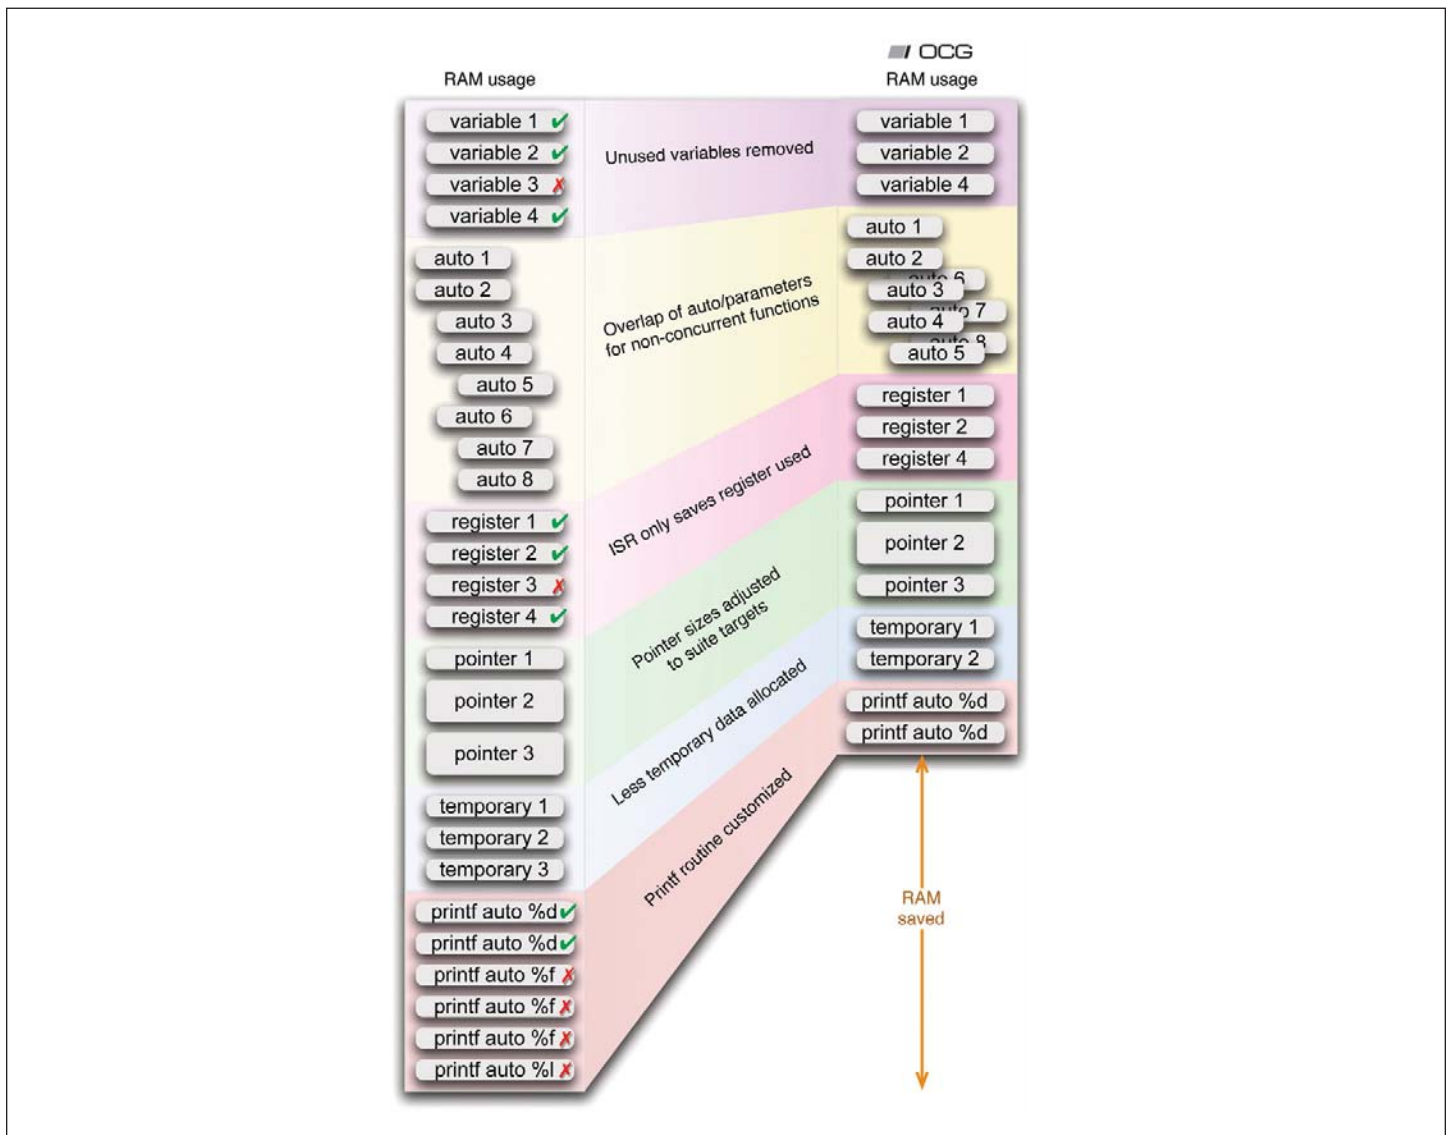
RAM usage

variable 1 ✔
variable 2 ✔
variable 3 ✗
variable 4 ✔
auto 1
auto 2
auto 3
auto 4
auto 5
auto 6
auto 7
auto 8
register 1 ✔
register 2 ✔
register 3 ✗
register 4 ✔
pointer 1
pointer 2
pointer 3
temporary 1
temporary 2
temporary 3
printf auto %d ✔
printf auto %d ✔
printf auto %f ✗
printf auto %f ✗
printf auto %f ✗
printf auto %l ✗

Unused variables removed

Overlap of auto/parameters for non-concurrent functions

ISR only saves register used

Pointer sizes adjusted to suite targets

Less temporary data allocated

Printf routine customized

OCG
RAM usage

variable 1
variable 2
variable 4
auto 1
auto 2
auto 6
auto 3
auto 7
auto 4
auto 8
auto 5
register 1
register 2
register 4
pointer 1
pointer 2
pointer 3
temporary 1
temporary 2
printf auto %d
printf auto %d

RAM saved